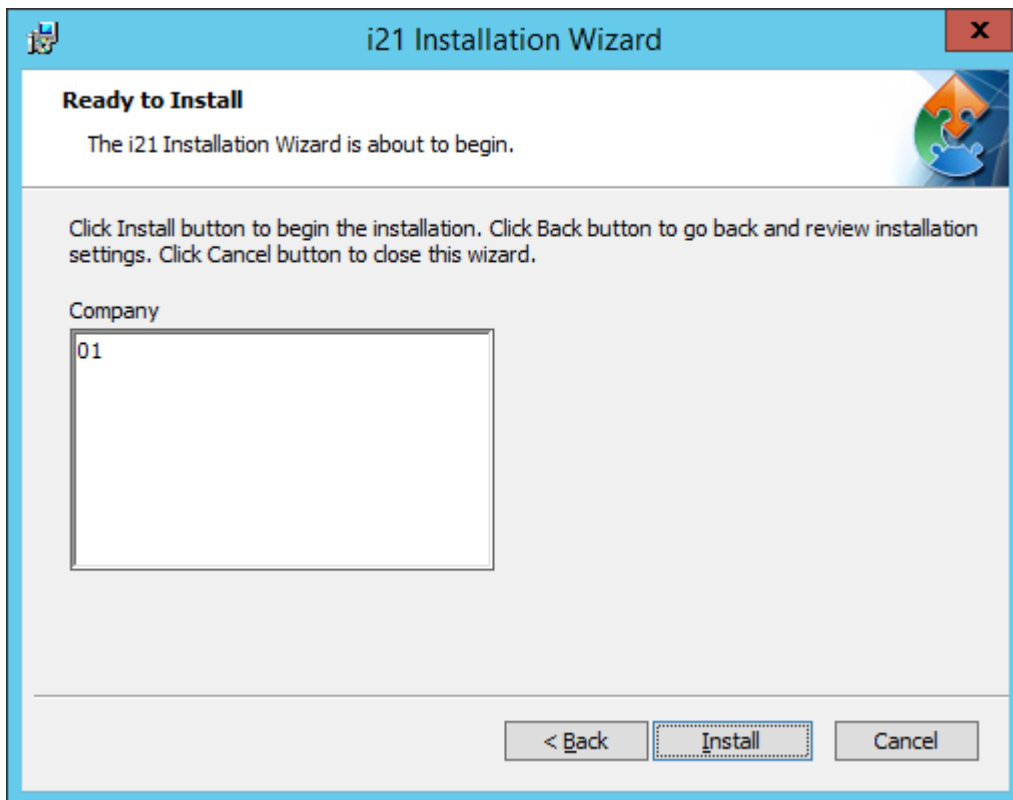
i21 Installation Wizard

x

Ready to Install

The i21 Installation Wizard is about to begin.

Click Install button to begin the installation. Click Back button to go back and review installation settings. Click Cancel button to close this wizard.

Company

01

< Back

Install

Cancel